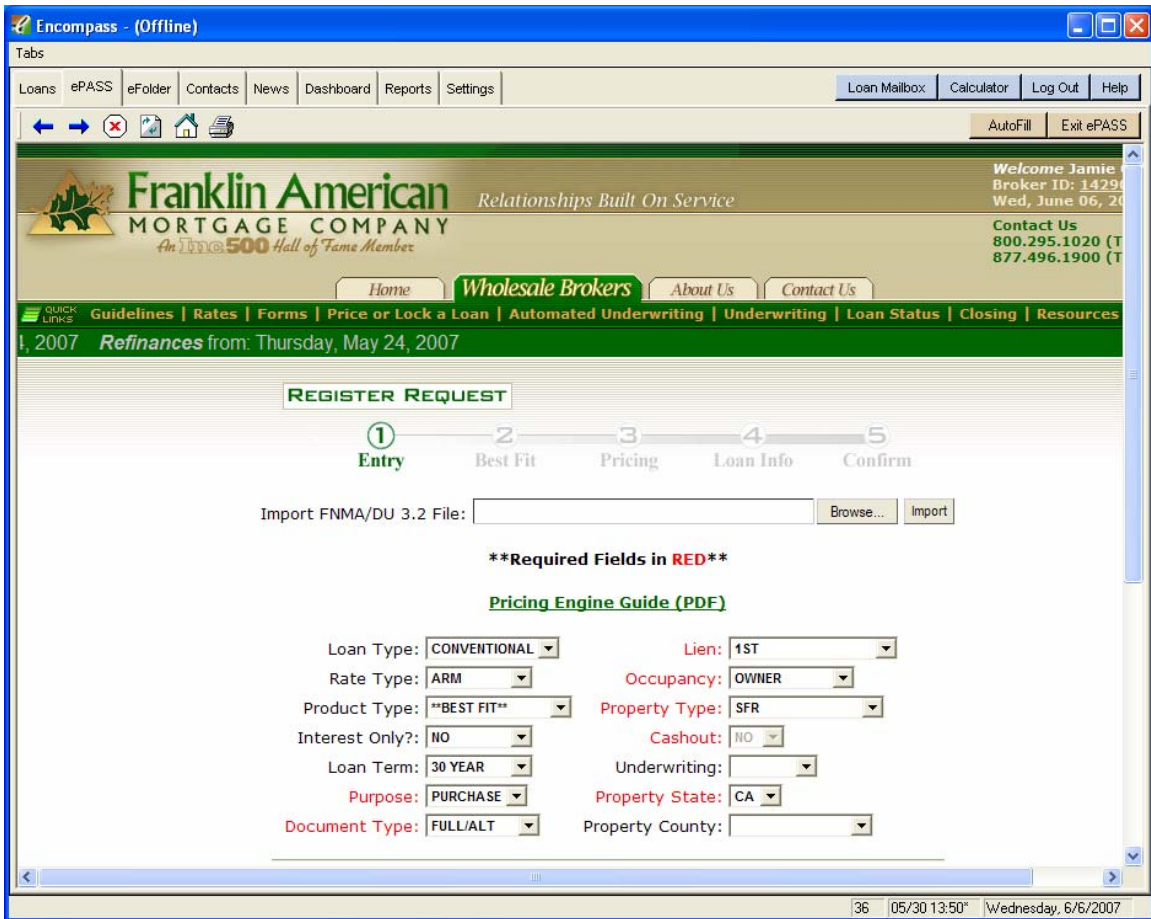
Encompass - (Offline)

Tabs

Loans | ePASS | eFolder | Contacts | News | Dashboard | Reports | Settings

Loan Mailbox | Calculator | Log Out | Help

AutoFill | Exit ePASS

Franklin American MORTGAGE COMPANY An Inc. 500 Hall of Fame Member

Relationships Built On Service

Welcome Jamie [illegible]
Broker ID: 1429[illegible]
Wed, June 06, 2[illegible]

Contact Us
800.295.1020 (T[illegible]
877.496.1900 (T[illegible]

Home | Wholesale Brokers | About Us | Contact Us

QUICK LINKS Guidelines | Rates | Forms | Price or Lock a Loan | Automated Underwriting | Underwriting | Loan Status | Closing | Resources

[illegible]4, 2007 Refinances from: Thursday, May 24, 2007

REGISTER REQUEST

1 Entry 2 Best Fit 3 Pricing 4 Loan Info 5 Confirm

Import FNMA/DU 3.2 File: Browse... Import

**Required Fields in RED**

Pricing Engine Guide (PDF)

| | | | |
|---|---|---|---|
| Loan Type: | CONVENTIONAL | Lien: | 1ST |
| Rate Type: | ARM | Occupancy: | OWNER |
| Product Type: | **BEST FIT** | Property Type: | SFR |
| Interest Only?: | NO | Cashout: | NO |
| Loan Term: | 30 YEAR | Underwriting: | |
| Purpose: | PURCHASE | Property State: | CA |
| Document Type: | FULL/ALT | Property County: | |

36 | 05/30 13:50" | Wednesday, 6/6/2007